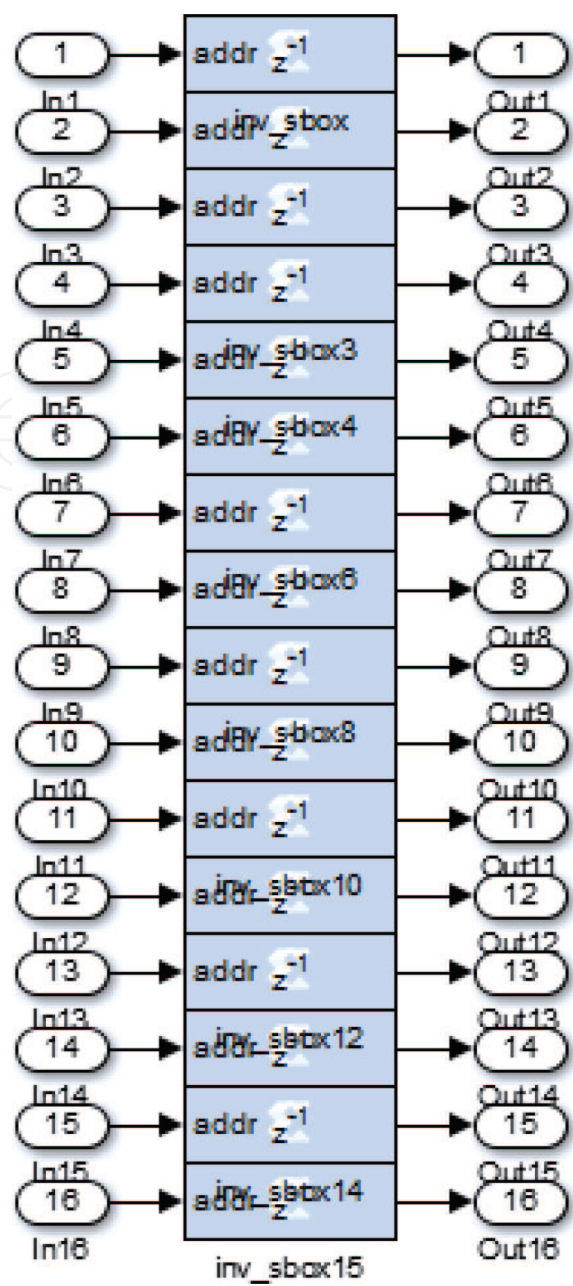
1
In1
2
In2
3
In3
4
In4
5
In5
6
In6
7
In7
8
In8
9
In9
10
In10
11
In11
12
In12
13
In13
14
In14
15
In15
16
In16

addr $z^{-1}$
inv_sbox
addr $z^{-1}$
addr $z^{-1}$
addr $z^{-1}$
addr $z^{-1}$
inv_sbox3
addr $z^{-1}$
inv_sbox4
addr $z^{-1}$
addr $z^{-1}$
inv_sbox6
addr $z^{-1}$
addr $z^{-1}$
inv_sbox8
addr $z^{-1}$
addr $z^{-1}$
inv_sbox10
addr $z^{-1}$
addr $z^{-1}$
inv_sbox12
addr $z^{-1}$
addr $z^{-1}$
inv_sbox14
addr $z^{-1}$
inv_sbox15

1
Out1
2
Out2
3
Out3
4
Out4
5
Out5
6
Out6
7
Out7
8
Out8
9
Out9
10
Out10
11
Out11
12
Out12
13
Out13
14
Out14
15
Out15
16
Out16